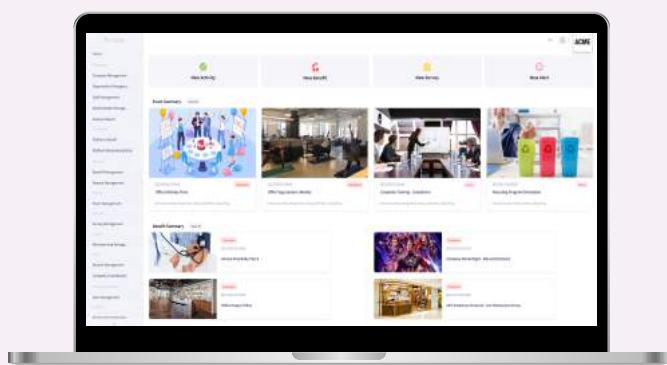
ACME

New Activity

New Benefit

New Survey

New Alert

Event Summary

Office Birthday Party

Office Yoga Session Weekly

Corporate Training - Compliance

Recycling Program Orientation

Benefit Summary

Annual Health Checkup

Company Movie Night - Marvel Avengers

Office Happy Hour

Gift Vouchers